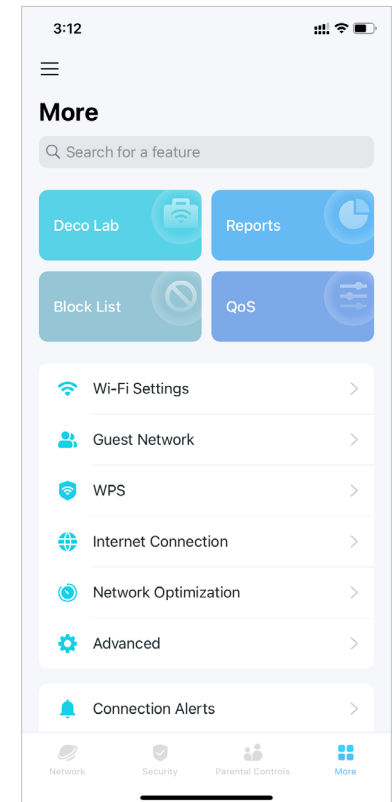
3:12

More

Search for a feature

Deco Lab

Reports

Block List

QoS

Wi-Fi Settings

Guest Network

WPS

Internet Connection

Network Optimization

Advanced

Connection Alerts

Network

Security

Parental Controls

More